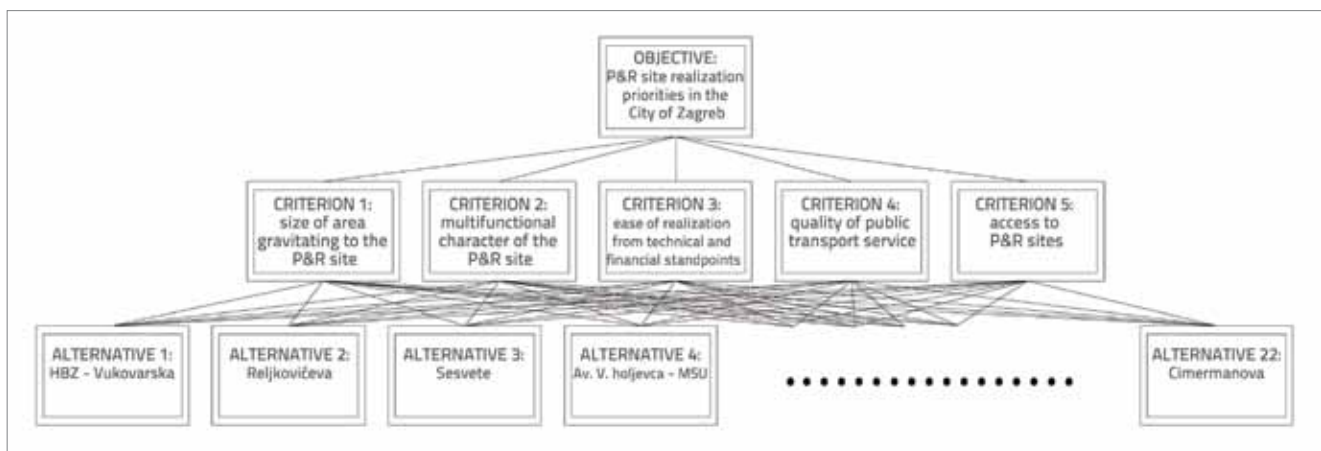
OBJECTIVE:
P&R site realization priorities in the City of Zagreb

CRITERION 1:
size of area gravitating to the P&R site

CRITERION 2:
multifunctional character of the P&R site

CRITERION 3:
ease of realization from technical and financial standpoints

CRITERION 4:
quality of public transport service

CRITERION 5:
access to P&R sites

ALTERNATIVE 1:
HBZ - Vukovarska

ALTERNATIVE 2:
Reljkovićeva

ALTERNATIVE 3:
Sesvete

ALTERNATIVE 4:
Av. V. holjevca - MSU

................

ALTERNATIVE 22:
Cimermanova